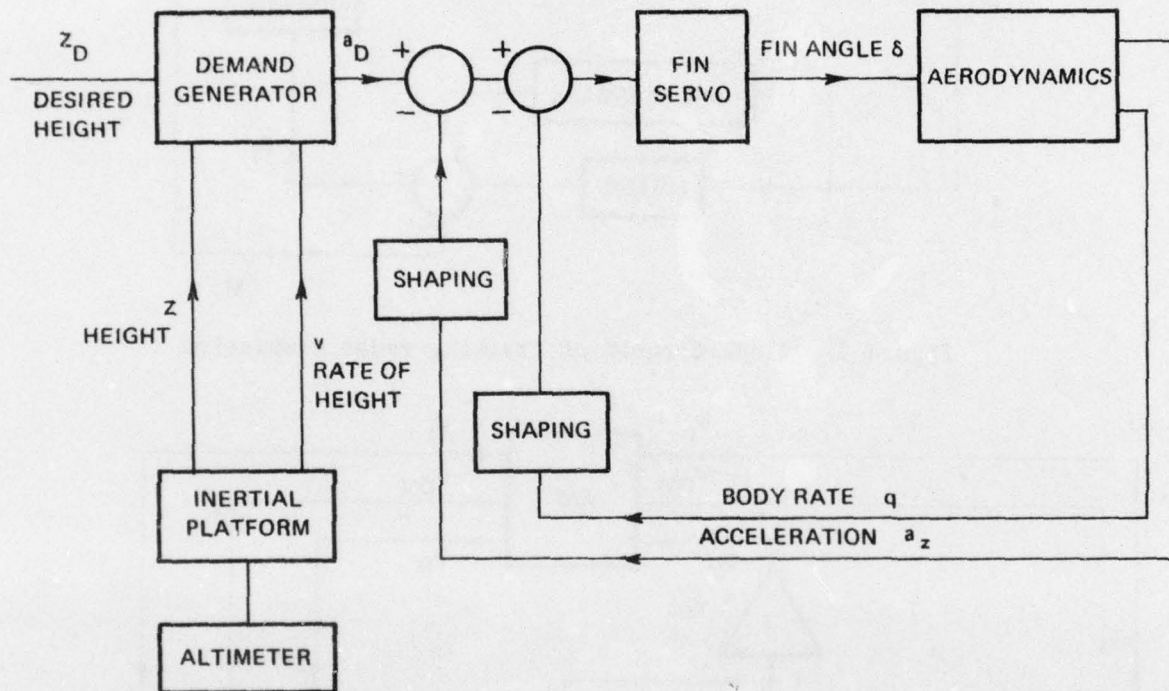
$z_D$
DESIRED HEIGHT

DEMAND GENERATOR

$a_D$

+
−
+
−

FIN SERVO

FIN ANGLE δ

AERODYNAMICS

SHAPING

Z
HEIGHT

v
RATE OF HEIGHT

SHAPING

INERTIAL PLATFORM

BODY RATE q

ACCELERATION $a_z$

ALTIMETER